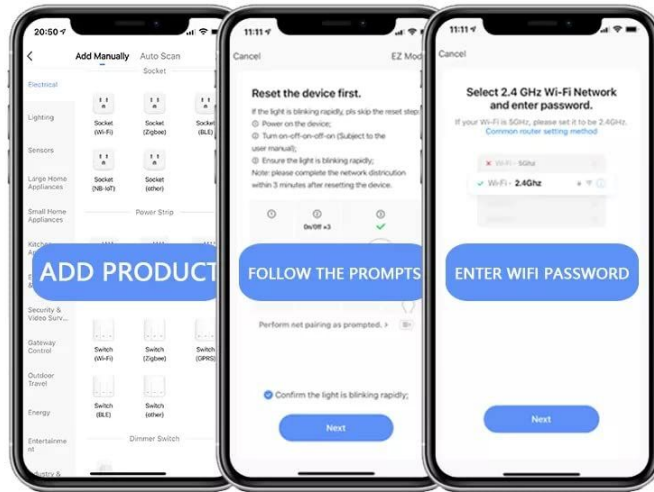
20:50
Add Manually Auto Scan
Socket
Electrical
Lighting
Sensors
Large Home Appliances
Small Home Appliances
Kitchen Ap
Security & Video Surv...
Gateway Control
Outdoor Travel
Energy
Entertainment
Industry &
Socket (Wi-Fi)
Socket (Zigbee)
Socket (BLE)
Socket (NB-IoT)
Socket (other)
Power Strip
ADD PRODUCT
Switch (Wi-Fi)
Switch (Zigbee)
Switch (GPRS)
Switch (BLE)
Switch (other)
Dimmer Switch

11:11
Cancel EZ Mod
Reset the device first.
If the light is blinking rapidly, pls skip the reset step
① Power on the device;
② Turn on-off-on-off-on (Subject to the user manual);
③ Ensure the light is blinking rapidly;
Note: please complete the network distriction within 3 minutes after resetting the device.
① ② ③
On/Off ×3
FOLLOW THE PROMPTS
Perform net pairing as prompted.
Confirm the light is blinking rapidly;
Next

11:11
Cancel
Select 2.4 GHz Wi-Fi Network and enter password.
If your Wi-Fi is 5GHz, please set it to be 2.4GHz.
Common router setting method
Wi-Fi - 5Ghz
Wi-Fi - 2.4Ghz
ENTER WIFI PASSWORD
Next